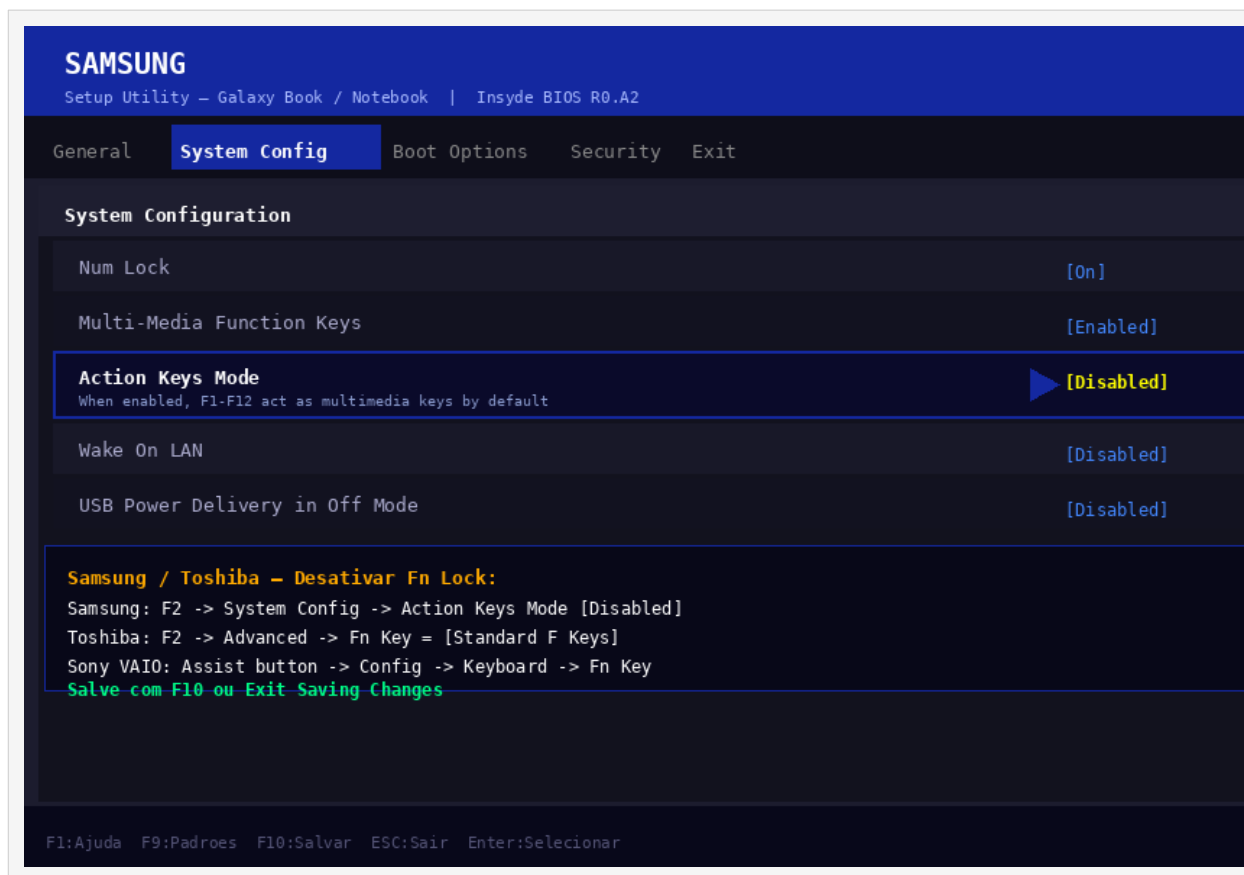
SAMSUNG
Setup Utility — Galaxy Book / Notebook | Insyde BIOS R0.A2

General System Config Boot Options Security Exit

System Configuration

Num Lock [On]

Multi-Media Function Keys [Enabled]

Action Keys Mode
When enabled, F1-F12 act as multimedia keys by default [Disabled]

Wake On LAN [Disabled]

USB Power Delivery in Off Mode [Disabled]

Samsung / Toshiba — Desativar Fn Lock:
Samsung: F2 -> System Config -> Action Keys Mode [Disabled]
Toshiba: F2 -> Advanced -> Fn Key = [Standard F Keys]
Sony VAIO: Assist button -> Config -> Keyboard -> Fn Key
Salve com F10 ou Exit Saving Changes

F1:Ajuda F9:Padroes F10:Salvar ESC:Sair Enter:Selecionar